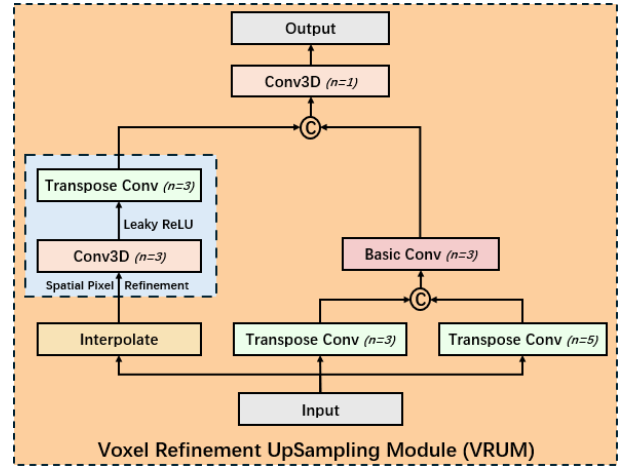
Output

Conv3D (n=1)

C

Transpose Conv (n=3)

Leaky ReLU

Conv3D (n=3)

Spatial Pixel Refinement

Basic Conv (n=3)

C

Interpolate

Transpose Conv (n=3)

Transpose Conv (n=5)

Input

Voxel Refinement UpSampling Module (VRUM)